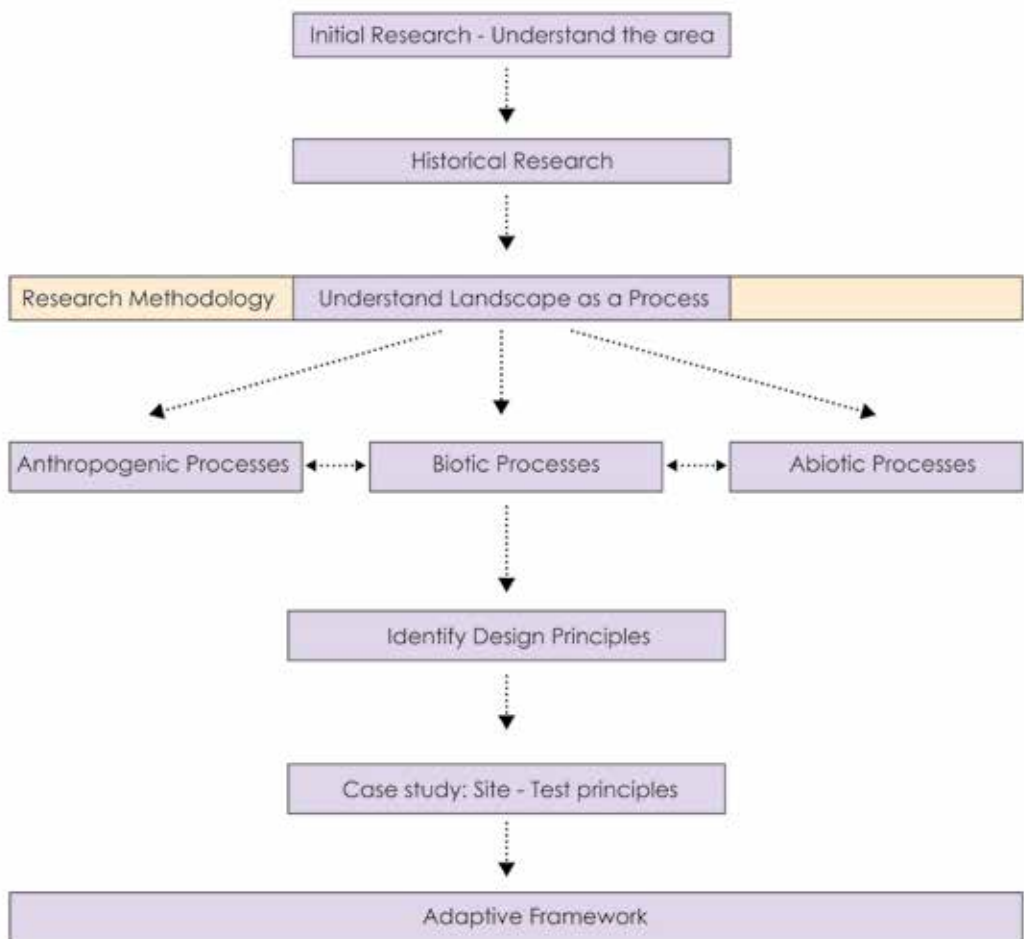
Initial Research - Understand the area

Historical Research

Research Methodology

Understand Landscape as a Process

Anthropogenic Processes

Biotic Processes

Abiotic Processes

Identify Design Principles

Case study: Site - Test principles

Adaptive Framework